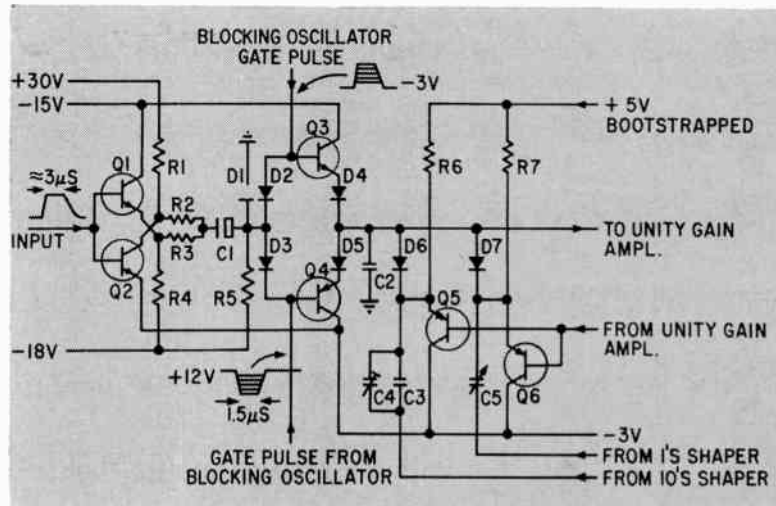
BLOCKING OSCILLATOR GATE PULSE

-3V

+30V

-15V

+ 5V BOOTSTRAPPED

Q1

R1

D1

D2

Q3

D4

R6

R7

$\approx 3\mu S$

R2

INPUT

R3

C1

TO UNITY GAIN AMPL.

D3

D5

D6

D7

Q2

R4

R5

Q4

C2

Q5

FROM UNITY GAIN AMPL.

-18V

+12V

C4

C3

C5

Q6

$1.5\mu S$

-3V

FROM I'S SHAPER

GATE PULSE FROM BLOCKING OSCILLATOR

FROM IO'S SHAPER